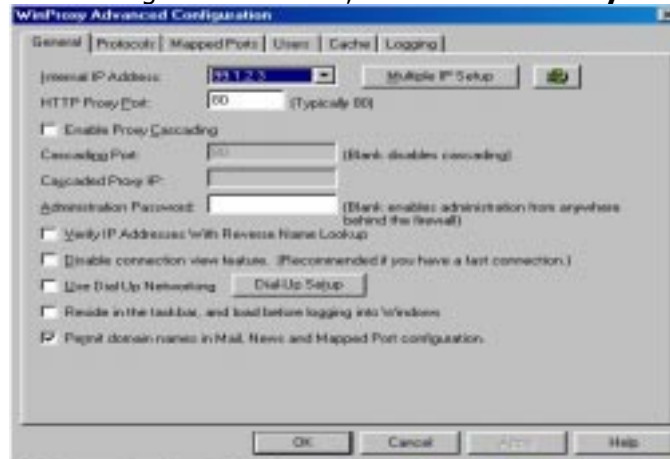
WinProxy Advanced Configuration

General | Protocols | Mapped Ports | Users | Cache | Logging

Internal IP Address: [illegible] Multiple IP Setup

HTTP Proxy Port: 80 (Typically 80)

Enable Proxy Cascading

Cascading Port: 80 (Blank disables cascading)

Cascaded Proxy IP:

Administration Password: (Blank enables administration from anywhere behind the firewall)

Verify IP Addresses With Reverse Name Lookup

Disable connection view feature. (Recommended if you have a fast connection.)

Use Dial Up Networking Dial-Up Setup

Reside in the taskbar, and load before logging into Windows

Permit domain names in Mail, News and Mapped Port configuration.

OK Cancel Apply Help